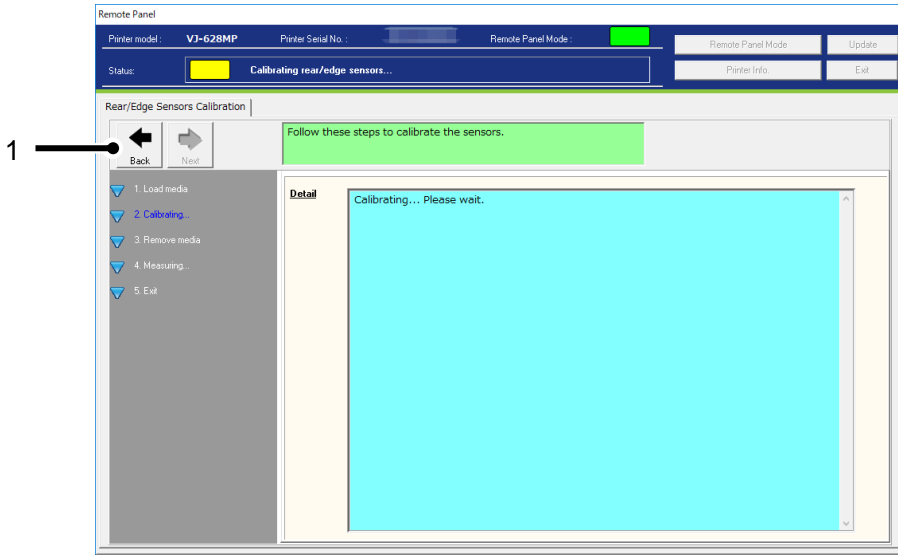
Remote Panel

Printer model : VJ-628MP Printer Serial No. : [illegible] Remote Panel Mode :

Status: Calibrating rear/edge sensors...

Remote Panel Mode Update

Printer Info. Exit

Rear/Edge Sensors Calibration

1

Back Next

Follow these steps to calibrate the sensors.

1. Load media

2. Calibrating...

3. Remove media

4. Measuring...

5. Exit

Detail

Calibrating... Please wait.